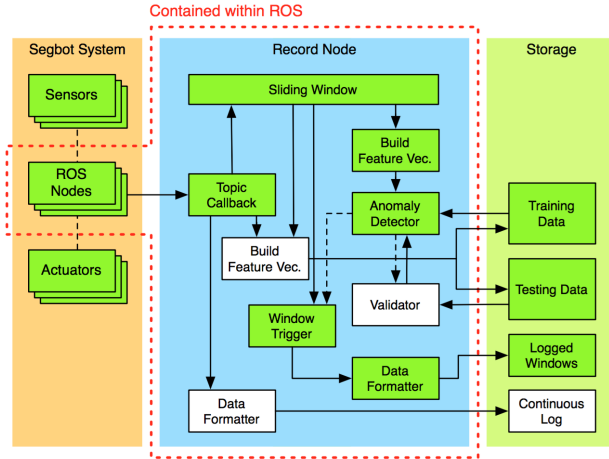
Contained within ROS

Segbot System

Sensors

ROS Nodes

Actuators

Record Node

Sliding Window

Build Feature Vec.

Topic Callback

Anomaly Detector

Build Feature Vec.

Validator

Window Trigger

Data Formatter

Data Formatter

Storage

Training Data

Testing Data

Logged Windows

Continuous Log